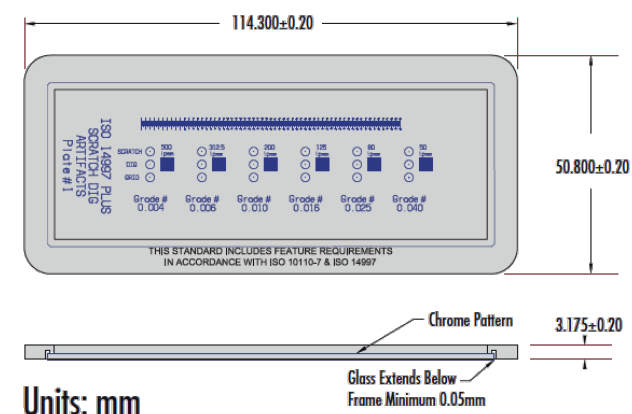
114.300±0.20

ISO 14997 PLUS
SCRATCH DIG
ARTIFACTS
Plate #1

SCRATCH
DIG
GRID

500
125
80
50

Grade #
0.004

Grade #
0.006

Grade #
0.010

Grade #
0.016

Grade #
0.025

Grade #
0.040

THIS STANDARD INCLUDES FEATURE REQUIREMENTS
IN ACCORDANCE WITH ISO 10110-7 & ISO 14997

50.800±0.20

Chrome Pattern

3.175±0.20

Glass Extends Below
Frame Minimum 0.05mm

Units: mm